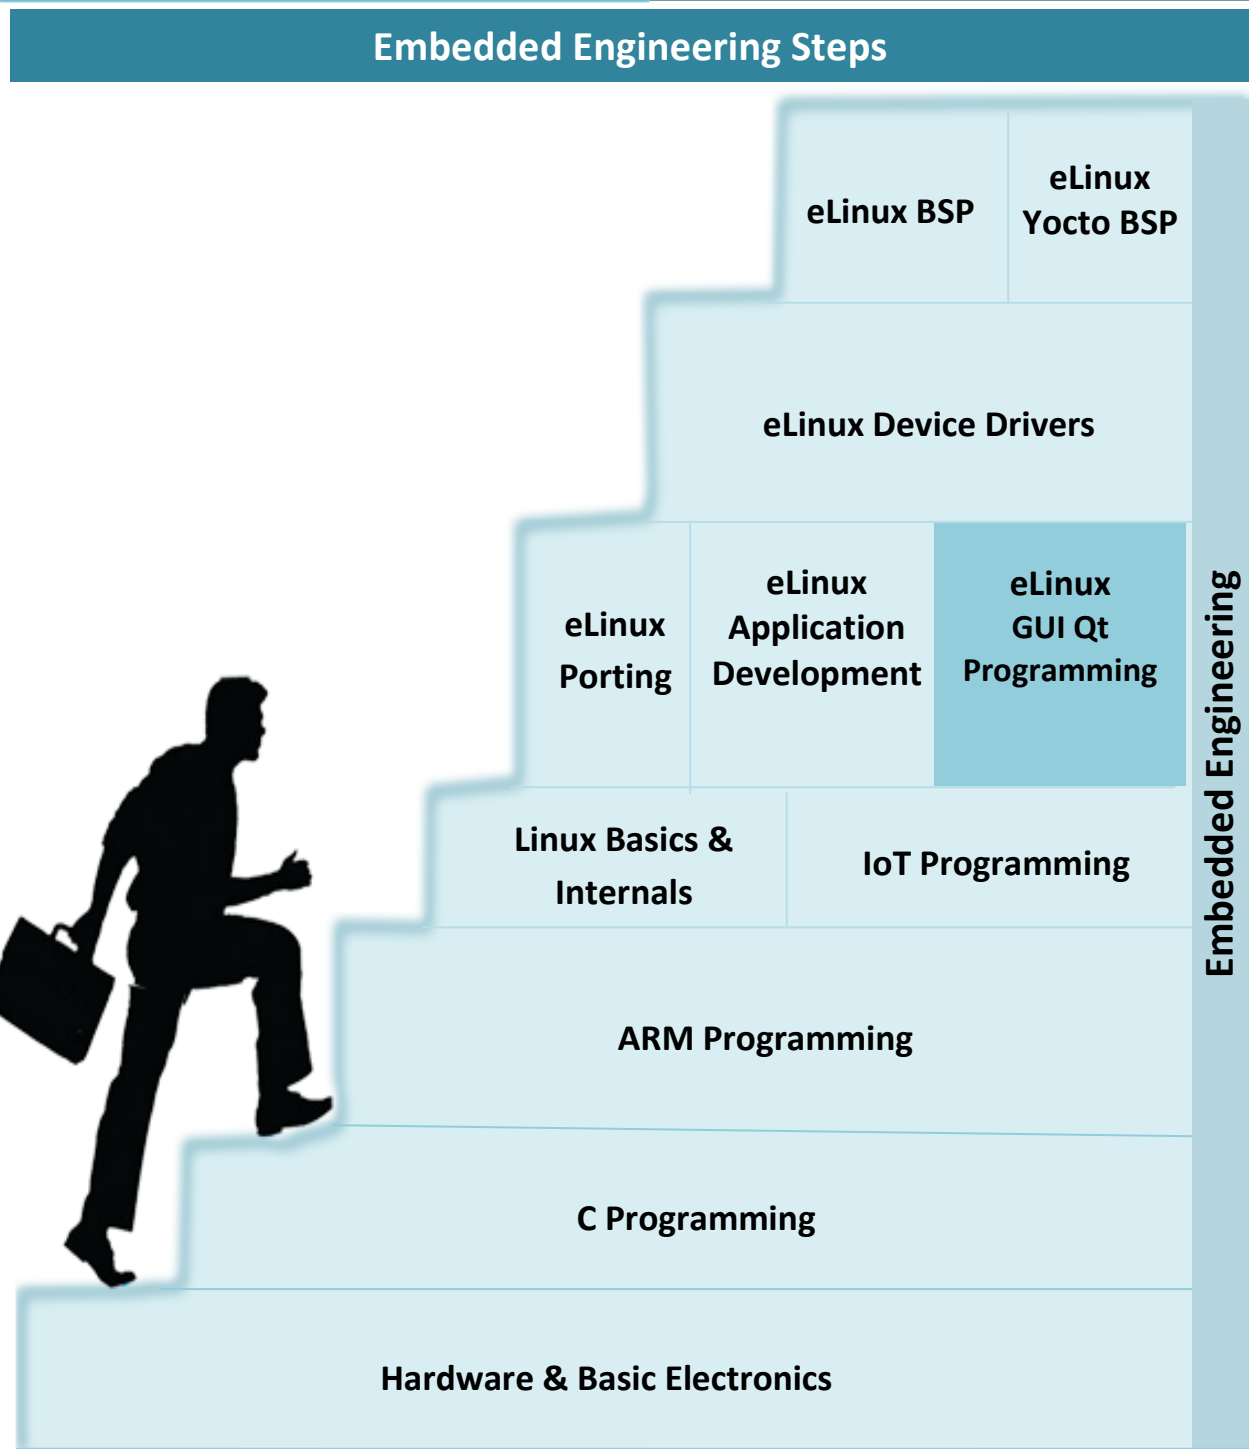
Embedded Engineering Steps

eLinux BSP

eLinux Yocto BSP

eLinux Device Drivers

eLinux Porting

eLinux Application Development

eLinux GUI Qt Programming

Linux Basics & Internals

IoT Programming

ARM Programming

C Programming

Hardware & Basic Electronics

Embedded Engineering